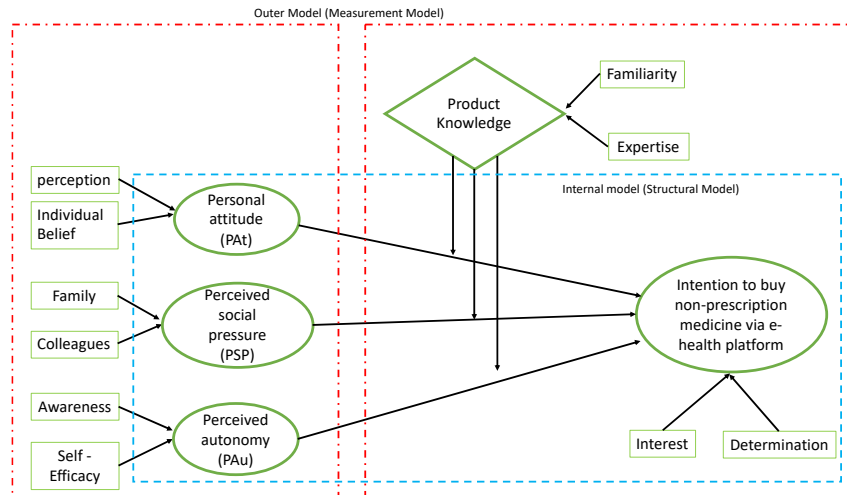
Outer Model (Measurement Model)

Product Knowledge

Familiarity

Expertise

Internal model (Structural Model)

perception

Individual Belief

Personal attitude (PAt)

Family

Colleagues

Perceived social pressure (PSP)

Awareness

Self - Efficacy

Perceived autonomy (PAu)

Intention to buy non-prescription medicine via e-health platform

Interest

Determination